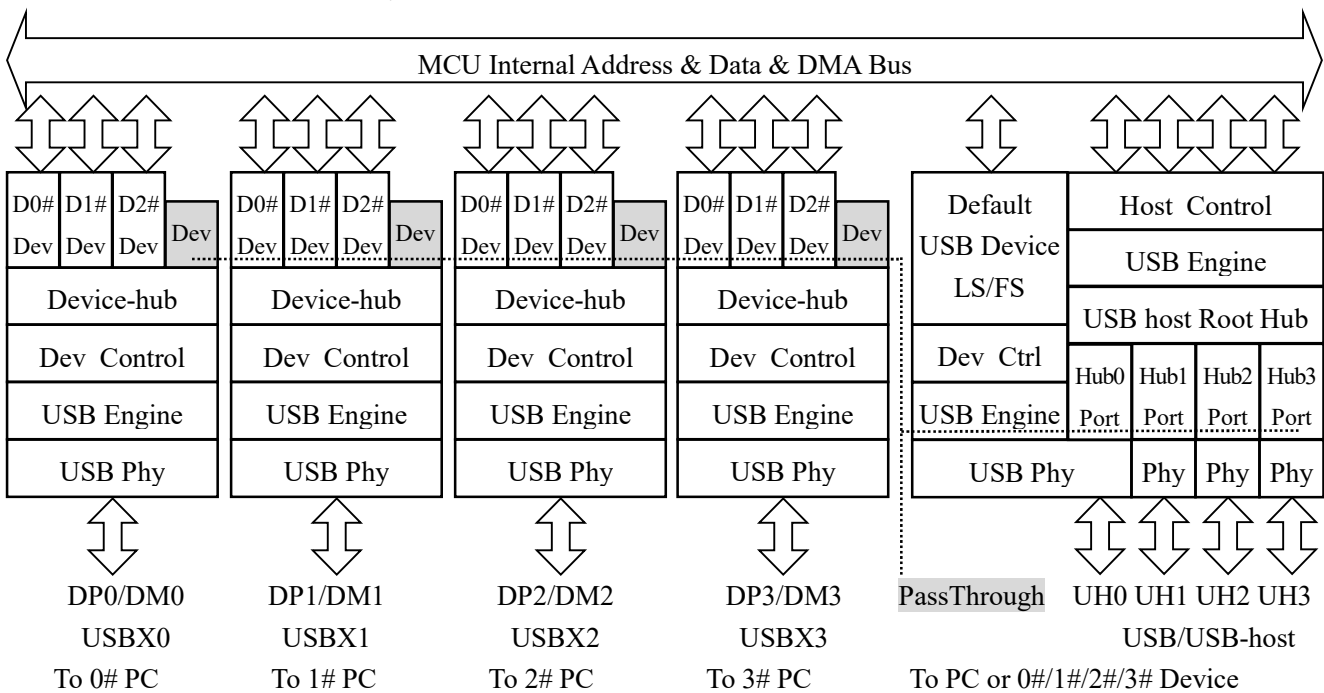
MCU Internal Address & Data & DMA Bus

| D0# Dev | D1# Dev | D2# Dev | Dev |
|---|---|---|---|

Device-hub

Dev Control

USB Engine

USB Phy

DP0/DM0
USBX0
To 0# PC

| D0# Dev | D1# Dev | D2# Dev | Dev |
|---|---|---|---|

Device-hub

Dev Control

USB Engine

USB Phy

DP1/DM1
USBX1
To 1# PC

| D0# Dev | D1# Dev | D2# Dev | Dev |
|---|---|---|---|

Device-hub

Dev Control

USB Engine

USB Phy

DP2/DM2
USBX2
To 2# PC

| D0# Dev | D1# Dev | D2# Dev | Dev |
|---|---|---|---|

Device-hub

Dev Control

USB Engine

USB Phy

DP3/DM3
USBX3
To 3# PC

Default USB Device LS/FS

Dev Ctrl

USB Engine

USB Phy

Host Control

USB Engine

USB host Root Hub

| Hub0 Port | Hub1 Port | Hub2 Port | Hub3 Port |
|---|---|---|---|
| Phy | Phy | Phy | Phy |

PassThrough UH0 UH1 UH2 UH3
USB/USB-host
To PC or 0#/1#/2#/3# Device